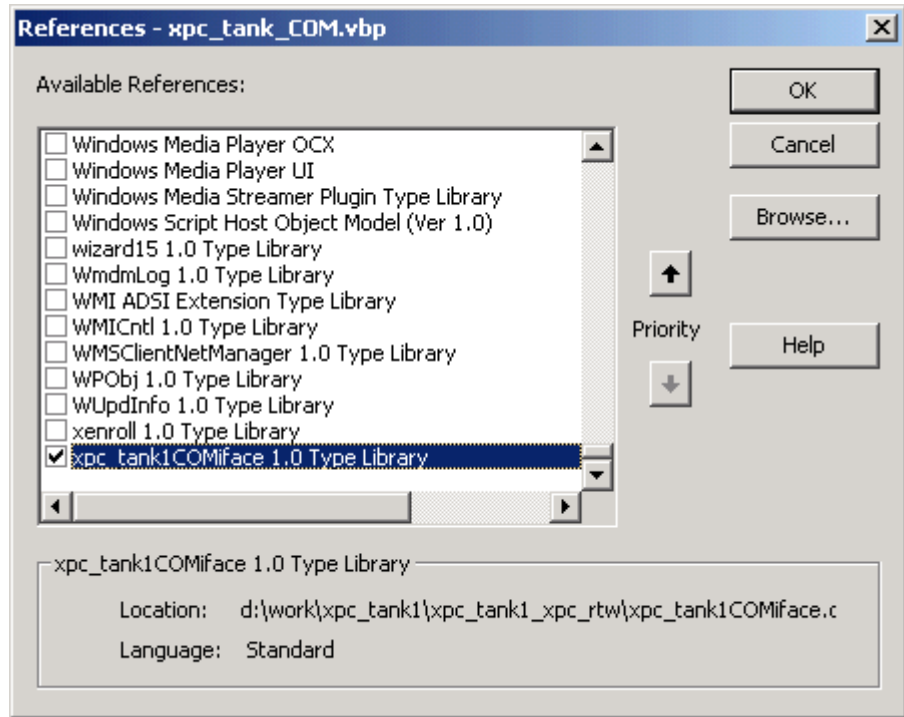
References - xpc_tank_COM.vbp

X

Available References:

Windows Media Player OCX
Windows Media Player UI
Windows Media Streamer Plugin Type Library
Windows Script Host Object Model (Ver 1.0)
wizard15 1.0 Type Library
WmdmLog 1.0 Type Library
WMI ADSI Extension Type Library
WMICntl 1.0 Type Library
WMSClientNetManager 1.0 Type Library
WPObj 1.0 Type Library
WUpdInfo 1.0 Type Library
xenroll 1.0 Type Library
xpc_tank1COMiface 1.0 Type Library

OK

Cancel

Browse...

Priority

Help

xpc_tank1COMiface 1.0 Type Library

Location: d:\work\xpc_tank1\xpc_tank1_xpc_rtw\xpc_tank1COMiface.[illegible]

Language: Standard